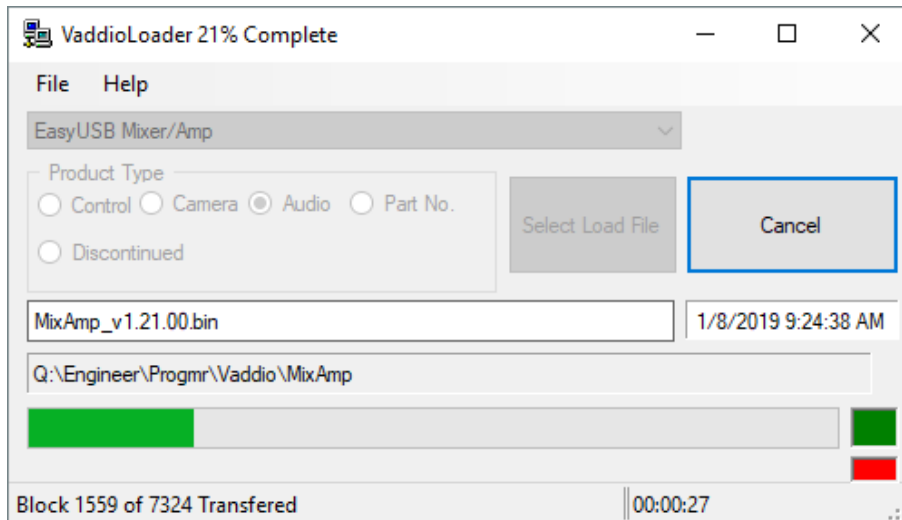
VaddioLoader 21% Complete

File Help

EasyUSB Mixer/Amp

Product Type
Control Camera Audio Part No.
Discontinued

Select Load File

Cancel

MixAmp_v1.21.00.bin

1/8/2019 9:24:38 AM

Q:\Engineer\Progmr\Vaddio\MixAmp

Block 1559 of 7324 Transfered

00:00:27